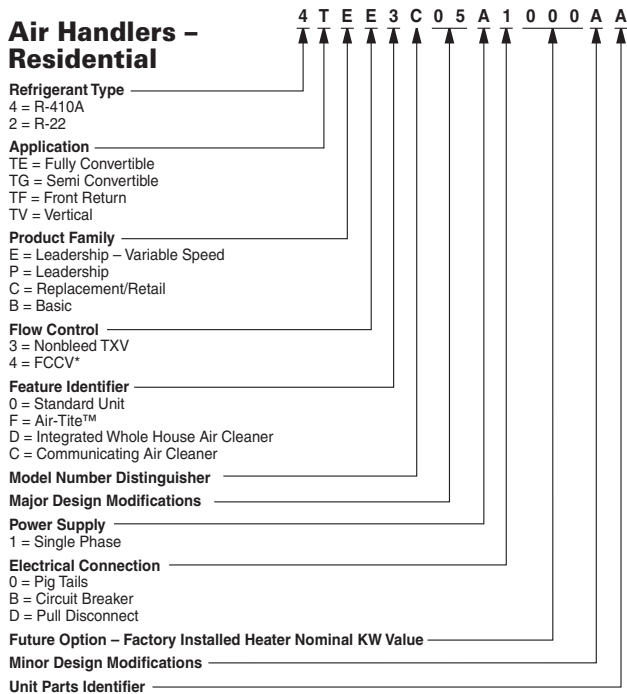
Air Handlers – Residential

4 T E E 3 C 0 5 A 1 0 0 0 A A

Refrigerant Type
4 = R-410A
2 = R-22

Application
TE = Fully Convertible
TG = Semi Convertible
TF = Front Return
TV = Vertical

Product Family
E = Leadership – Variable Speed
P = Leadership
C = Replacement/Retail
B = Basic

Flow Control
3 = Nonbleed TXV
4 = FCCV*

Feature Identifier
0 = Standard Unit
F = Air-Tite™
D = Integrated Whole House Air Cleaner
C = Communicating Air Cleaner

Model Number Distinguisher

Major Design Modifications

Power Supply
1 = Single Phase

Electrical Connection
0 = Pig Tails
B = Circuit Breaker
D = Pull Disconnect

Future Option – Factory Installed Heater Nominal KW Value

Minor Design Modifications

Unit Parts Identifier